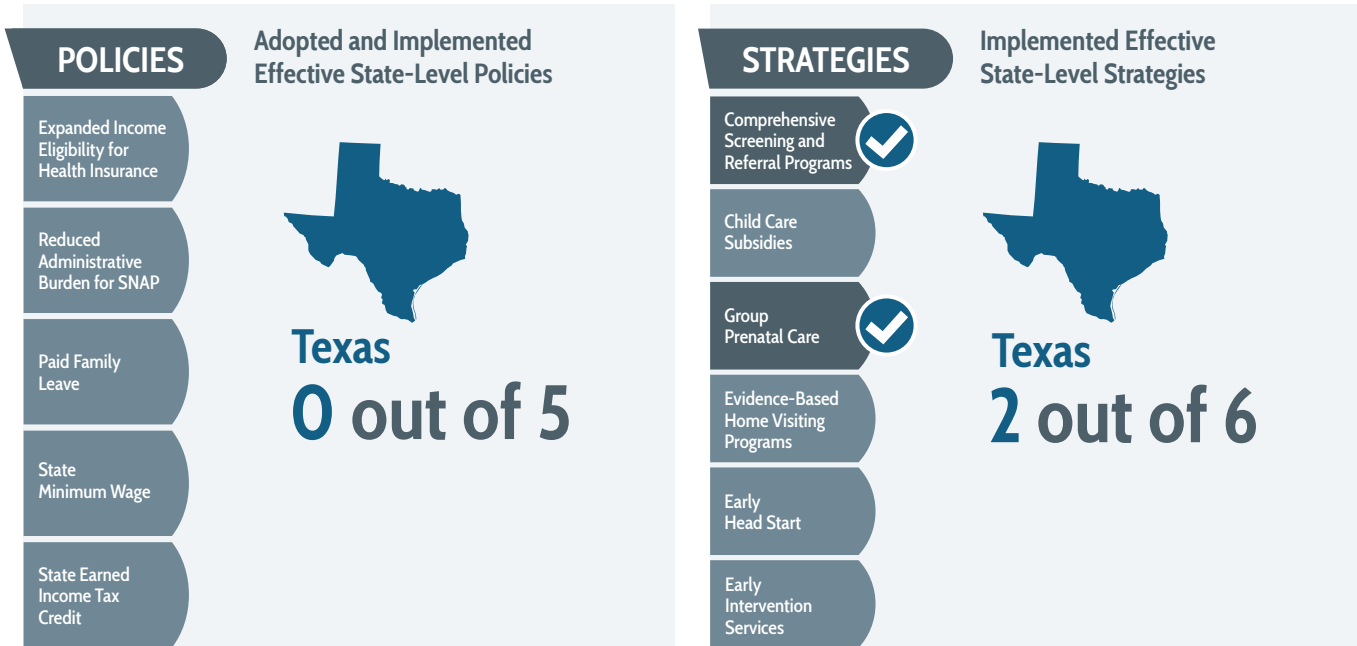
POLICIES

Adopted and Implemented Effective State-Level Policies

Expanded Income Eligibility for Health Insurance

Reduced Administrative Burden for SNAP

Paid Family Leave

State Minimum Wage

State Earned Income Tax Credit

Texas
0 out of 5

STRATEGIES

Implemented Effective State-Level Strategies

Comprehensive Screening and Referral Programs

Child Care Subsidies

Group Prenatal Care

Evidence-Based Home Visiting Programs

Early Head Start

Early Intervention Services

Texas
2 out of 6